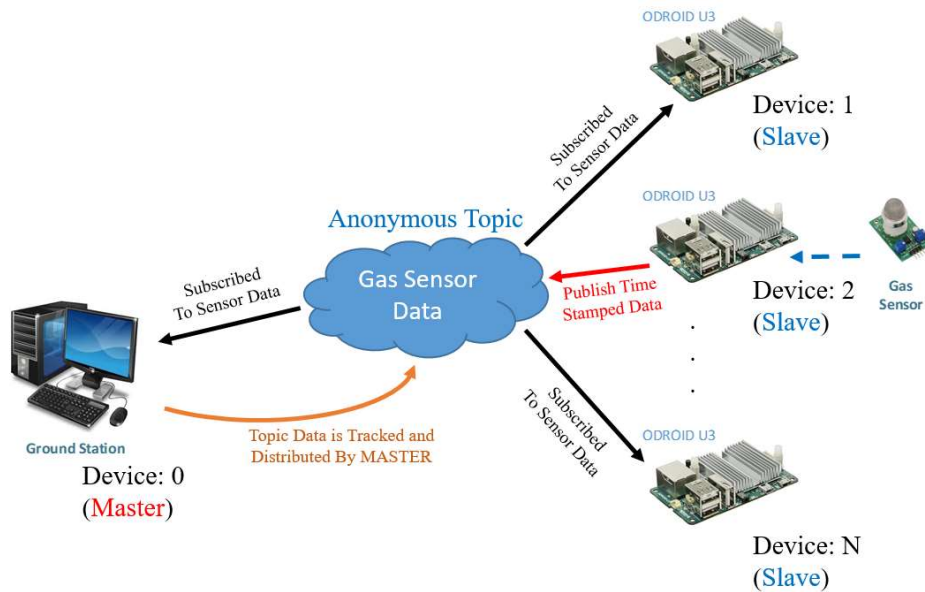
ODROID U3

Device: 1
(Slave)

Subscribed
To Sensor Data

Anonymous Topic

ODROID U3

Gas Sensor
Data

Publish Time
Stamped Data

Device: 2
(Slave)

Gas
Sensor

Subscribed
To Sensor Data

.
.
.

Subscribed
To Sensor Data

ODROID U3

Ground Station

Topic Data is Tracked and
Distributed By MASTER

Device: 0
(Master)

Device: N
(Slave)